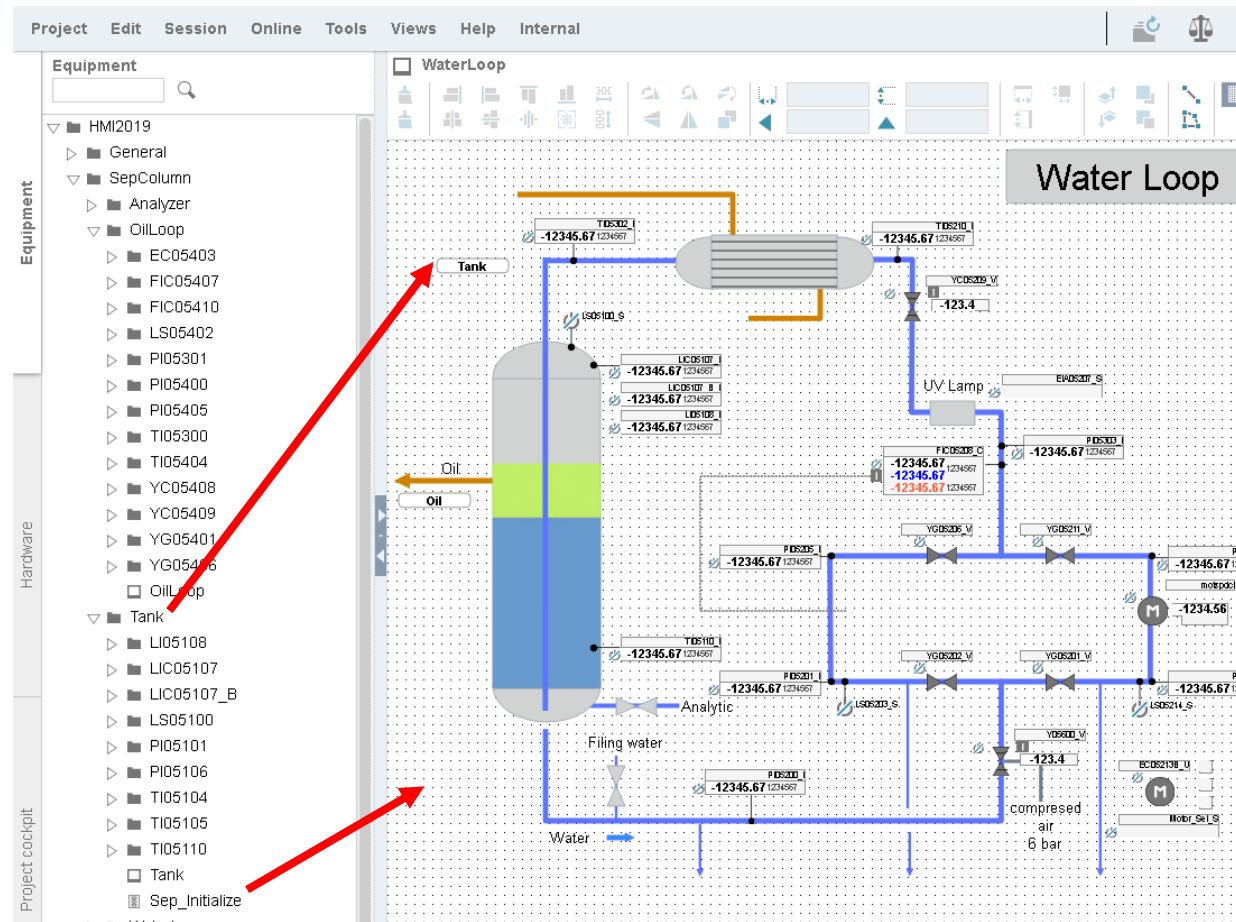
Project Edit Session Online Tools Views Help Internal

Equipment

Hardware

Project cockpit

Equipment

HMI2019
General
SepColumn
Analyzer
OilLoop
EC05403
FIC05407
FIC05410
LS05402
PI05301
PI05400
PI05405
TI05300
TI05404
YC05408
YC05409
YG05401
YG05406
OilLoop
Tank
LI05108
LIC05107
LIC05107_B
LS05100
PI05101
PI05106
TI05104
TI05105
TI05110
Tank
Sep_Initialize

WaterLoop

Water Loop

TI05102_I
-12345.67 1234567
TI05210_I
-12345.67 1234567
Tank
YC05209_V
-123.4
LS05100_S
LIC05107_I
-12345.67 1234567
LIC05107_B_I
-12345.67 1234567
LI05108_I
-12345.67 1234567
UV Lamp
EI05207_S
PI05303_I
-12345.67 1234567
FIC05208_C
-12345.67
-12345.67
-12345.67
1234567
1234567
1234567
Oil
Oil
YG05206_V
YG05211_V
PI05205_I
-12345.67 1234567
-12345.67
motpdc
-1234.56
TI05110_I
-12345.67 1234567
YG05202_V
YG05201_V
PI05201_I
-12345.67 1234567
-12345.67
LS05203_S
LS05214_S
Analytic
Filing water
YD5600_V
-123.4
PI05200_I
-12345.67 1234567
EC052138_U
compresed air 6 bar
Motor_Sel_S
Water